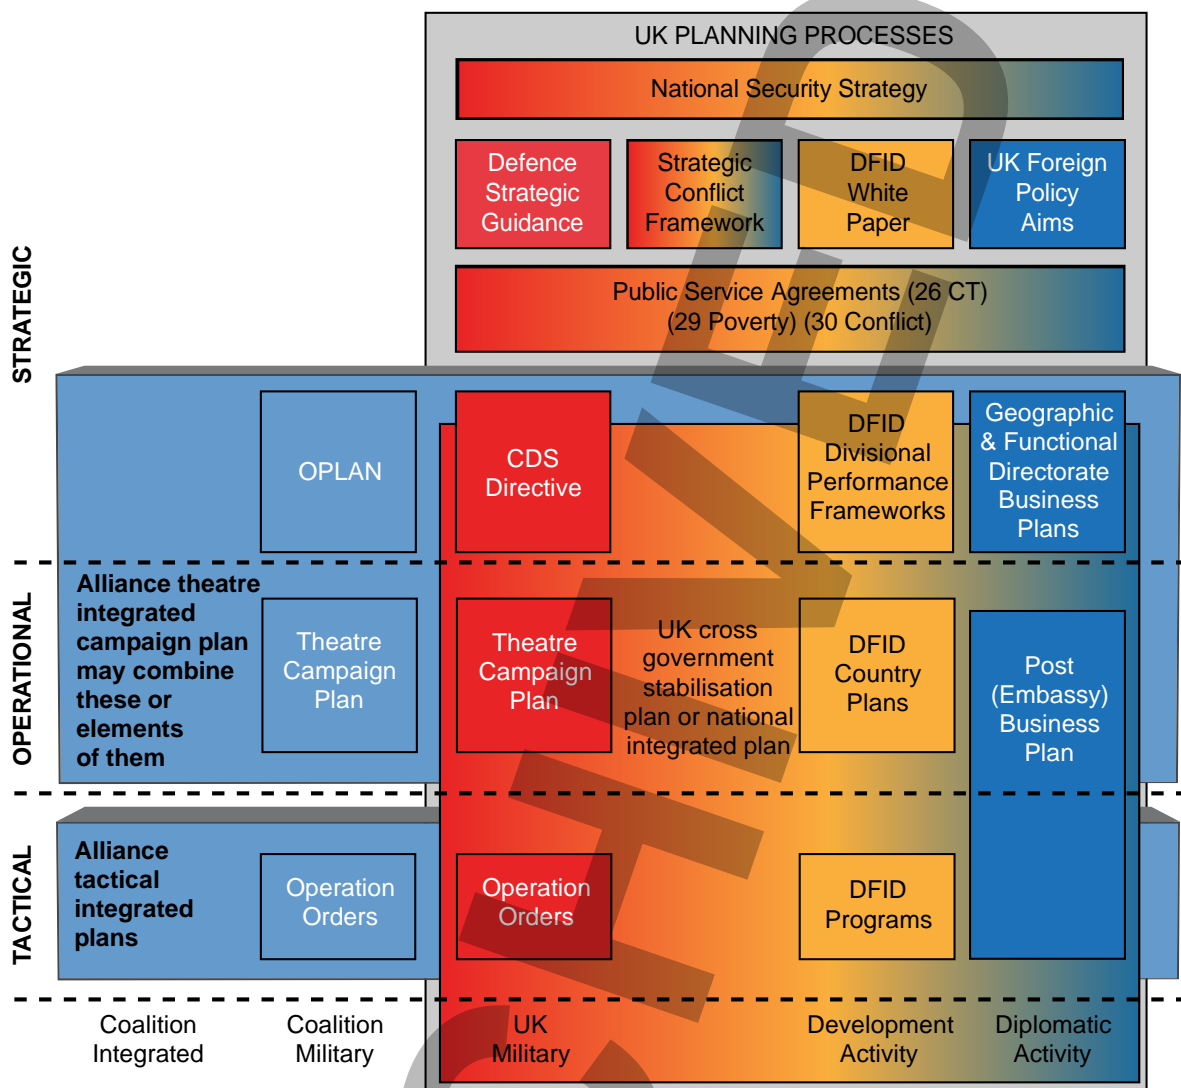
UK PLANNING PROCESSES

National Security Strategy

Defence Strategic Guidance

Strategic Conflict Framework

DFID White Paper

UK Foreign Policy Aims

Public Service Agreements (26 CT) (29 Poverty) (30 Conflict)

STRATEGIC

OPLAN

CDS Directive

DFID Divisional Performance Frameworks

Geographic & Functional Directorate Business Plans

OPERATIONAL

Alliance theatre integrated campaign plan may combine these or elements of them

Theatre Campaign Plan

Theatre Campaign Plan

UK cross government stabilisation plan or national integrated plan

DFID Country Plans

Post (Embassy) Business Plan

TACTICAL

Alliance tactical integrated plans

Operation Orders

Operation Orders

DFID Programs

Coalition Integrated

Coalition Military

UK Military

Development Activity

Diplomatic Activity